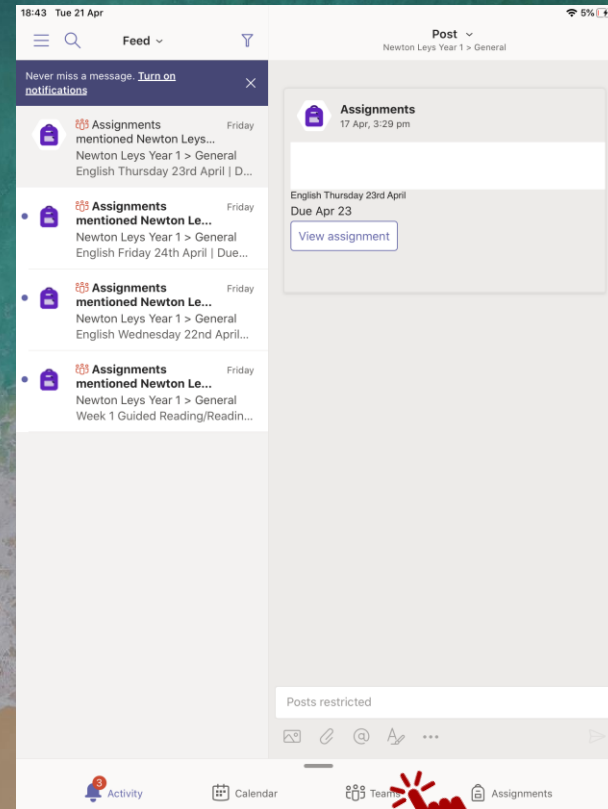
18:43 Tue 21 Apr

5%

Feed

Never miss a message. Turn on notifications

Assignments mentioned Newton Leys...
Friday
Newton Leys Year 1 > General
English Thursday 23rd April | D...

Assignments mentioned Newton Le...
Friday
Newton Leys Year 1 > General
English Friday 24th April | Due...

Assignments mentioned Newton Le...
Friday
Newton Leys Year 1 > General
English Wednesday 22nd April...

Assignments mentioned Newton Le...
Friday
Newton Leys Year 1 > General
Week 1 Guided Reading/Readin...

Post
Newton Leys Year 1 > General

Assignments
17 Apr, 3:29 pm

English Thursday 23rd April
Due Apr 23
View assignment

Posts restricted

3
Activity
Calendar
Teams
Assignments